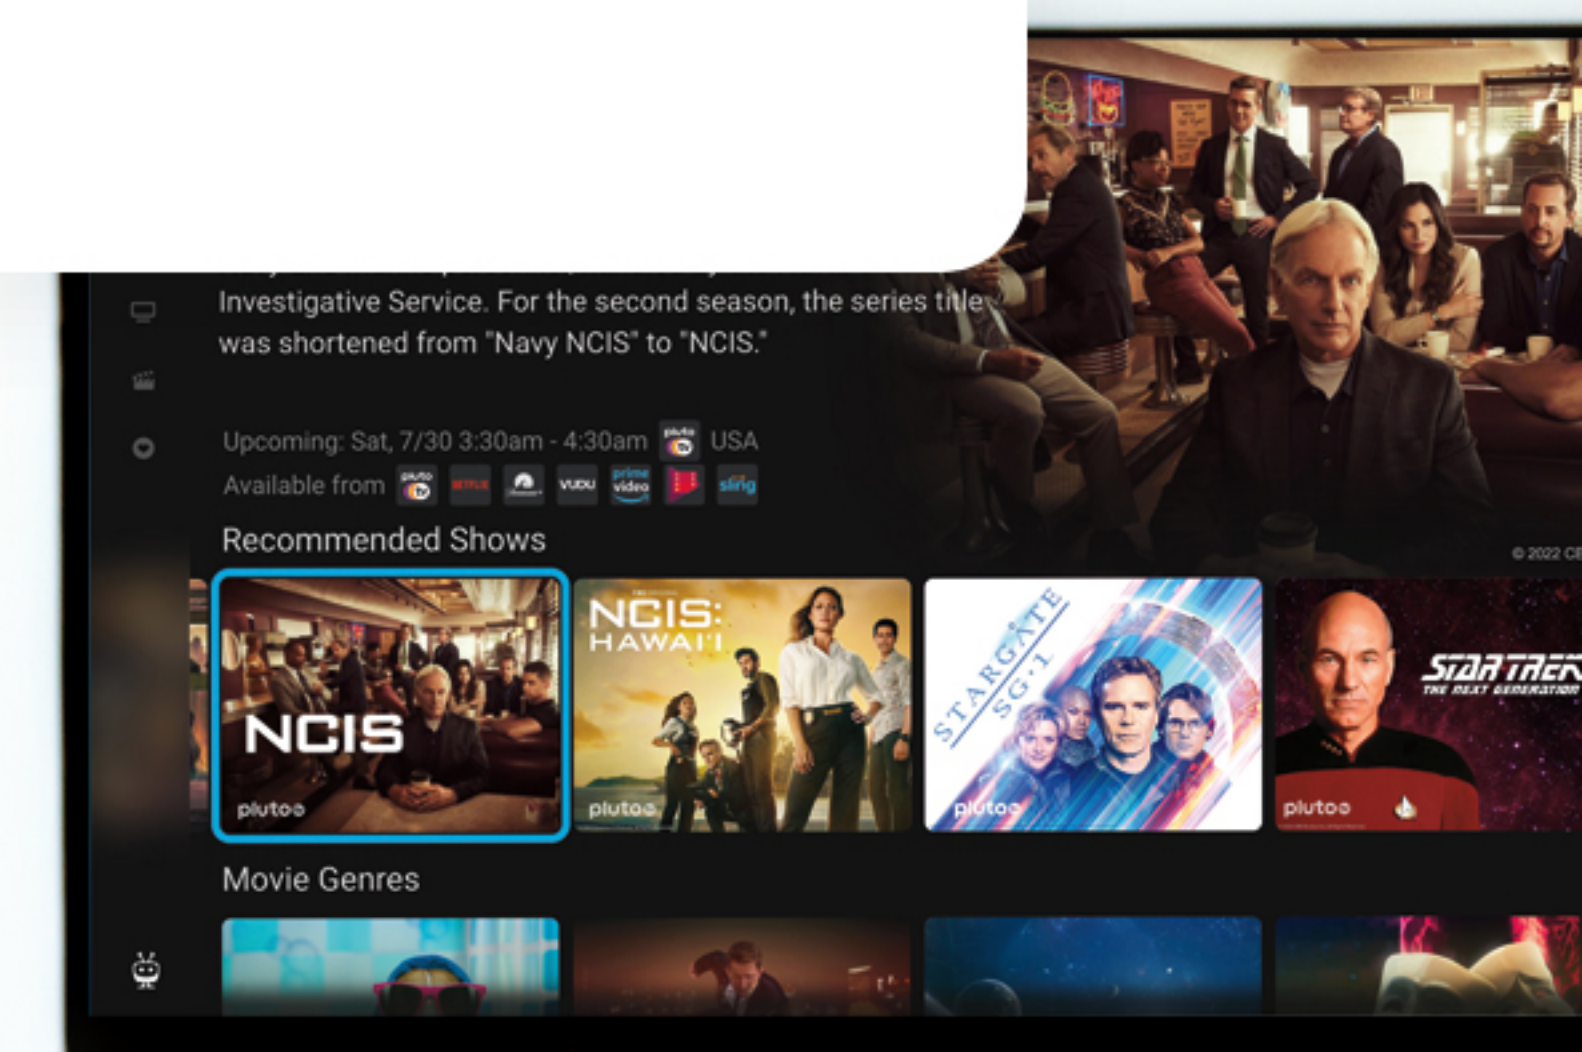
Investigative Service. For the second season, the series title was shortened from "Navy NCIS" to "NCIS."

Upcoming: Sat, 7/30 3:30am - 4:30am pluto tv USA
Available from pluto tv NETFLIX Paramount+ VUDU prime video sling

© 2022 CB

Recommended Shows

NCIS
pluto

NCIS: HAWAI'I
pluto

STARGATE SG·1
pluto

STAR TREK THE NEXT GENERATION
pluto

Movie Genres